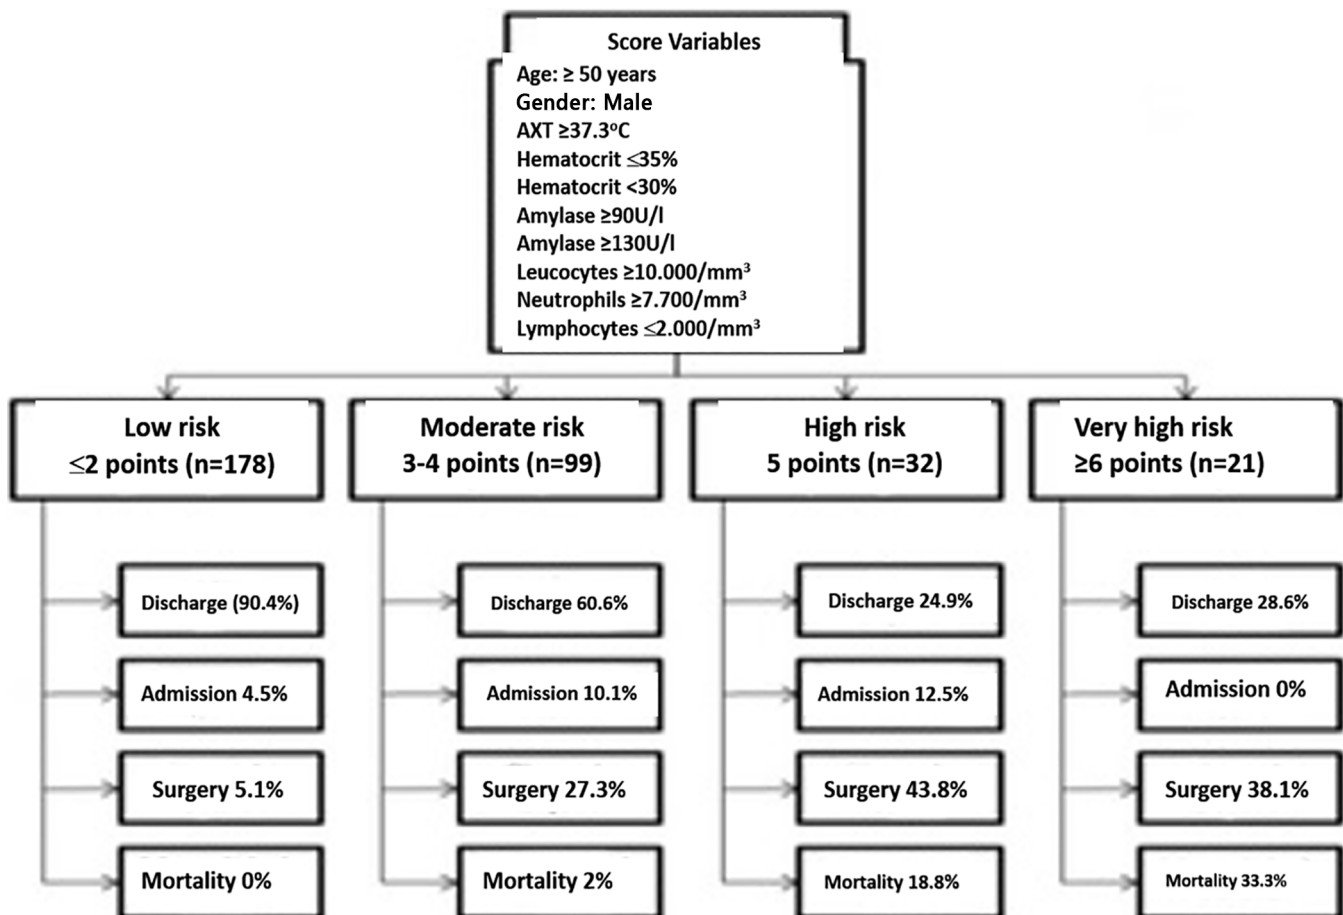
Score Variables
Age: ≥ 50 years
Gender: Male
AXT ≥37.3°C
Hematocrit ≤35%
Hematocrit <30%
Amylase ≥90U/l
Amylase ≥130U/l
Leucocytes ≥10.000/mm$^3$
Neutrophils ≥7.700/mm$^3$
Lymphocytes ≤2.000/mm$^3$

Low risk
≤2 points (n=178)

Discharge (90.4%)

Admission 4.5%

Surgery 5.1%

Mortality 0%

Moderate risk
3-4 points (n=99)

Discharge 60.6%

Admission 10.1%

Surgery 27.3%

Mortality 2%

High risk
5 points (n=32)

Discharge 24.9%

Admission 12.5%

Surgery 43.8%

Mortality 18.8%

Very high risk
≥6 points (n=21)

Discharge 28.6%

Admission 0%

Surgery 38.1%

Mortality 33.3%